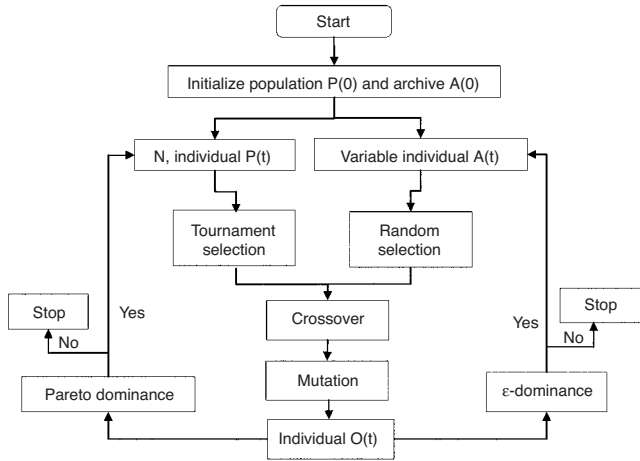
Start

Initialize population P(0) and archive A(0)

N, individual P(t)

Variable individual A(t)

Tournament selection

Random selection

Stop

Yes

No

Crossover

Yes

Stop

No

Mutation

Pareto dominance

ε-dominance

Individual O(t)